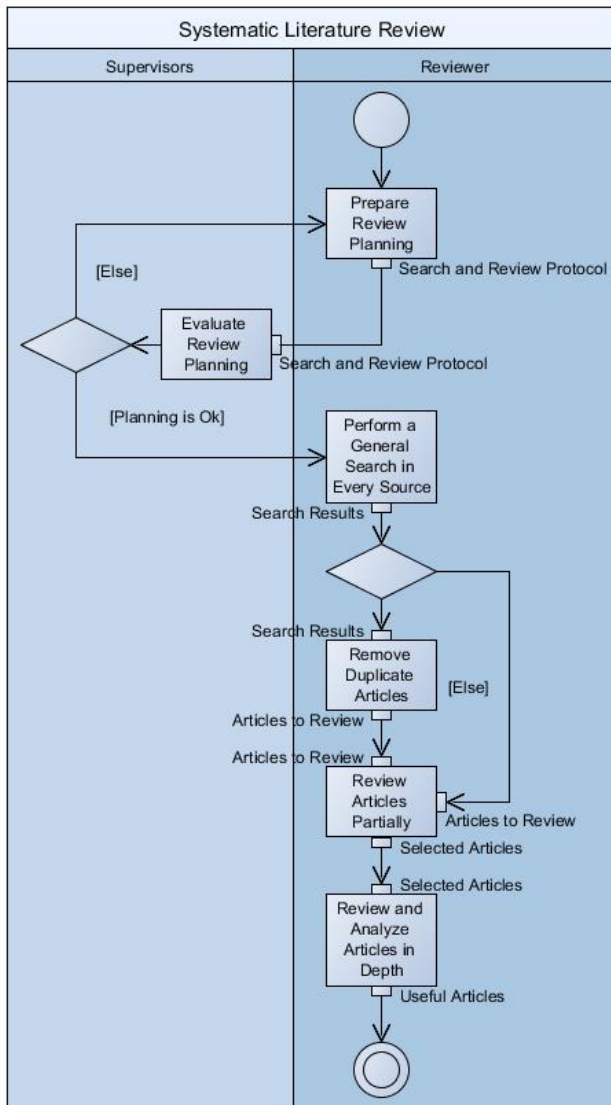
Systematic Literature Review

Supervisors

Reviewer

Prepare Review Planning

Search and Review Protocol

[Else]

Evaluate Review Planning

Search and Review Protocol

[Planning is Ok]

Perform a General Search in Every Source

Search Results

Search Results

Remove Duplicate Articles

[Else]

Articles to Review

Articles to Review

Review Articles Partially

Articles to Review

Selected Articles

Selected Articles

Review and Analyze Articles in Depth

Useful Articles